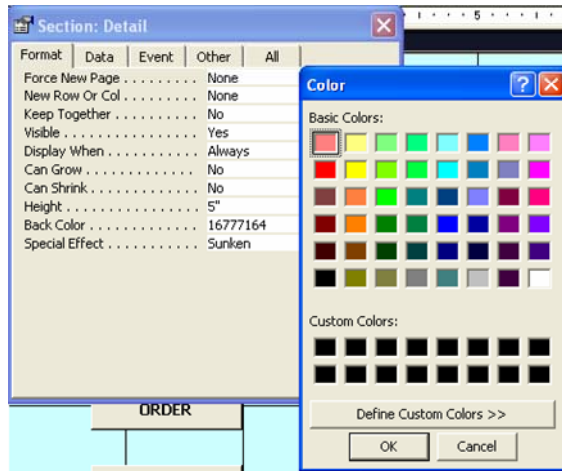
Section: Detail

Format | Data | Event | Other | All

| | |
|---|---|
| Force New Page . . . . . . . . . | None |
| New Row Or Col . . . . . . . . . | None |
| Keep Together . . . . . . . . . . | No |
| Visible . . . . . . . . . . . . . . . | Yes |
| Display When . . . . . . . . . . | Always |
| Can Grow . . . . . . . . . . . . . | No |
| Can Shrink . . . . . . . . . . . . | No |
| Height . . . . . . . . . . . . . . . | 5" |
| Back Color . . . . . . . . . . . . | 16777164 |
| Special Effect . . . . . . . . . . | Sunken |

5

Color

Basic Colors:

Custom Colors:

Define Custom Colors >>

OK

Cancel

ORDER